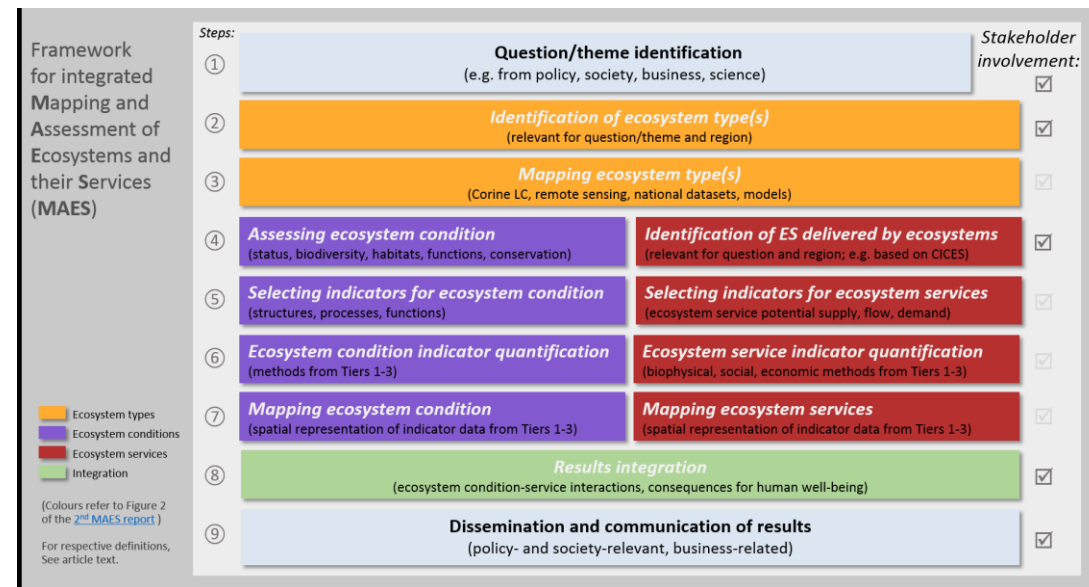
Framework for integrated Mapping and Assessment of Ecosystems and their Services (MAES)

Steps:

Stakeholder involvement:

① Question/theme identification
(e.g. from policy, society, business, science)
☑

② Identification of ecosystem type(s)
(relevant for question/theme and region)
☑

③ Mapping ecosystem type(s)
(Corine LC, remote sensing, national datasets, models)
☑

④ Assessing ecosystem condition
(status, biodiversity, habitats, functions, conservation)
Identification of ES delivered by ecosystems
(relevant for question and region; e.g. based on CICES)
☑

⑤ Selecting indicators for ecosystem condition
(structures, processes, functions)
Selecting indicators for ecosystem services
(ecosystem service potential supply, flow, demand)
☑

⑥ Ecosystem condition indicator quantification
(methods from Tiers 1-3)
Ecosystem service indicator quantification
(biophysical, social, economic methods from Tiers 1-3)
☑

⑦ Mapping ecosystem condition
(spatial representation of indicator data from Tiers 1-3)
Mapping ecosystem services
(spatial representation of indicator data from Tiers 1-3)
☑

⑧ Results integration
(ecosystem condition-service interactions, consequences for human well-being)
☑

⑨ Dissemination and communication of results
(policy- and society-relevant, business-related)
☑

Ecosystem types
Ecosystem conditions
Ecosystem services
Integration

(Colours refer to Figure 2 of the 2$^{nd}$ MAES report )

For respective definitions, See article text.